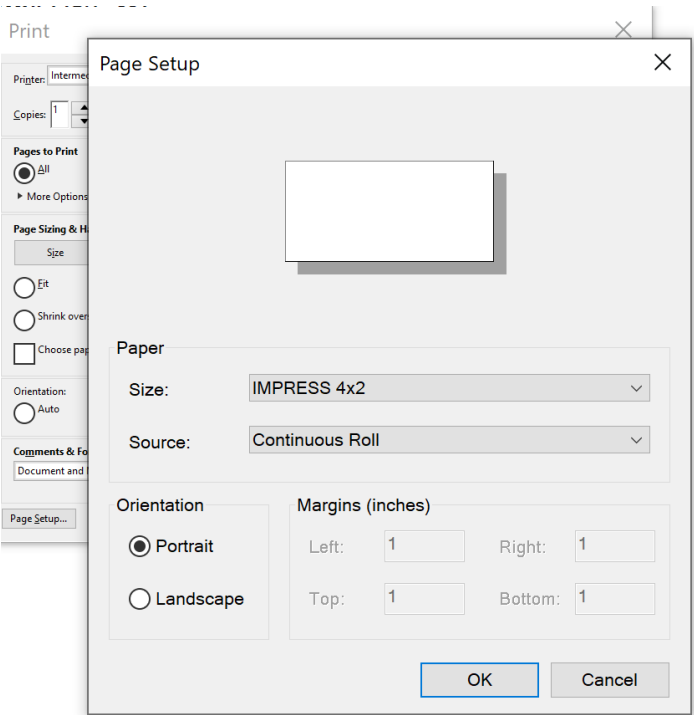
Print

Printer: Intermec

Copies: 1

Pages to Print

All

More Options

Page Sizing & H

Size

Fit

Shrink over

Choose pap

Orientation:

Auto

Comments & Fo

Document and

Page Setup...

Page Setup

Paper

Size: IMPRESS 4x2

Source: Continuous Roll

Orientation

Portrait

Landscape

Margins (inches)

Left: 1

Right: 1

Top: 1

Bottom: 1

OK

Cancel